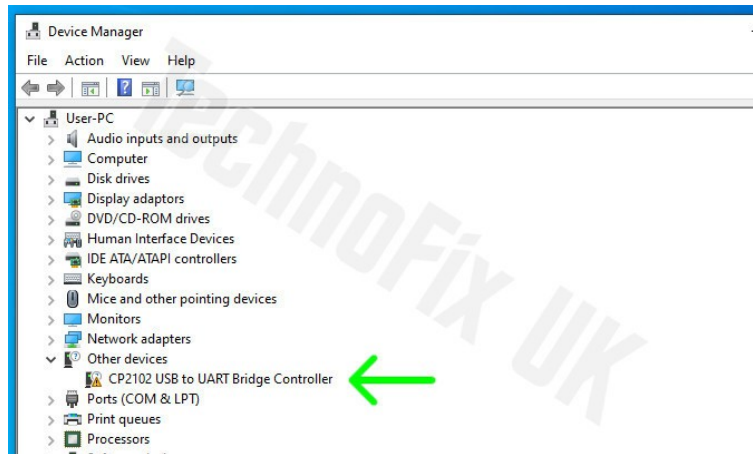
Device Manager

File Action View Help

User-PC
Audio inputs and outputs
Computer
Disk drives
Display adaptors
DVD/CD-ROM drives
Human Interface Devices
IDE ATA/ATAPI controllers
Keyboards
Mice and other pointing devices
Monitors
Network adapters
Other devices
CP2102 USB to UART Bridge Controller
Ports (COM & LPT)
Print queues
Processors

TechnoFix UK